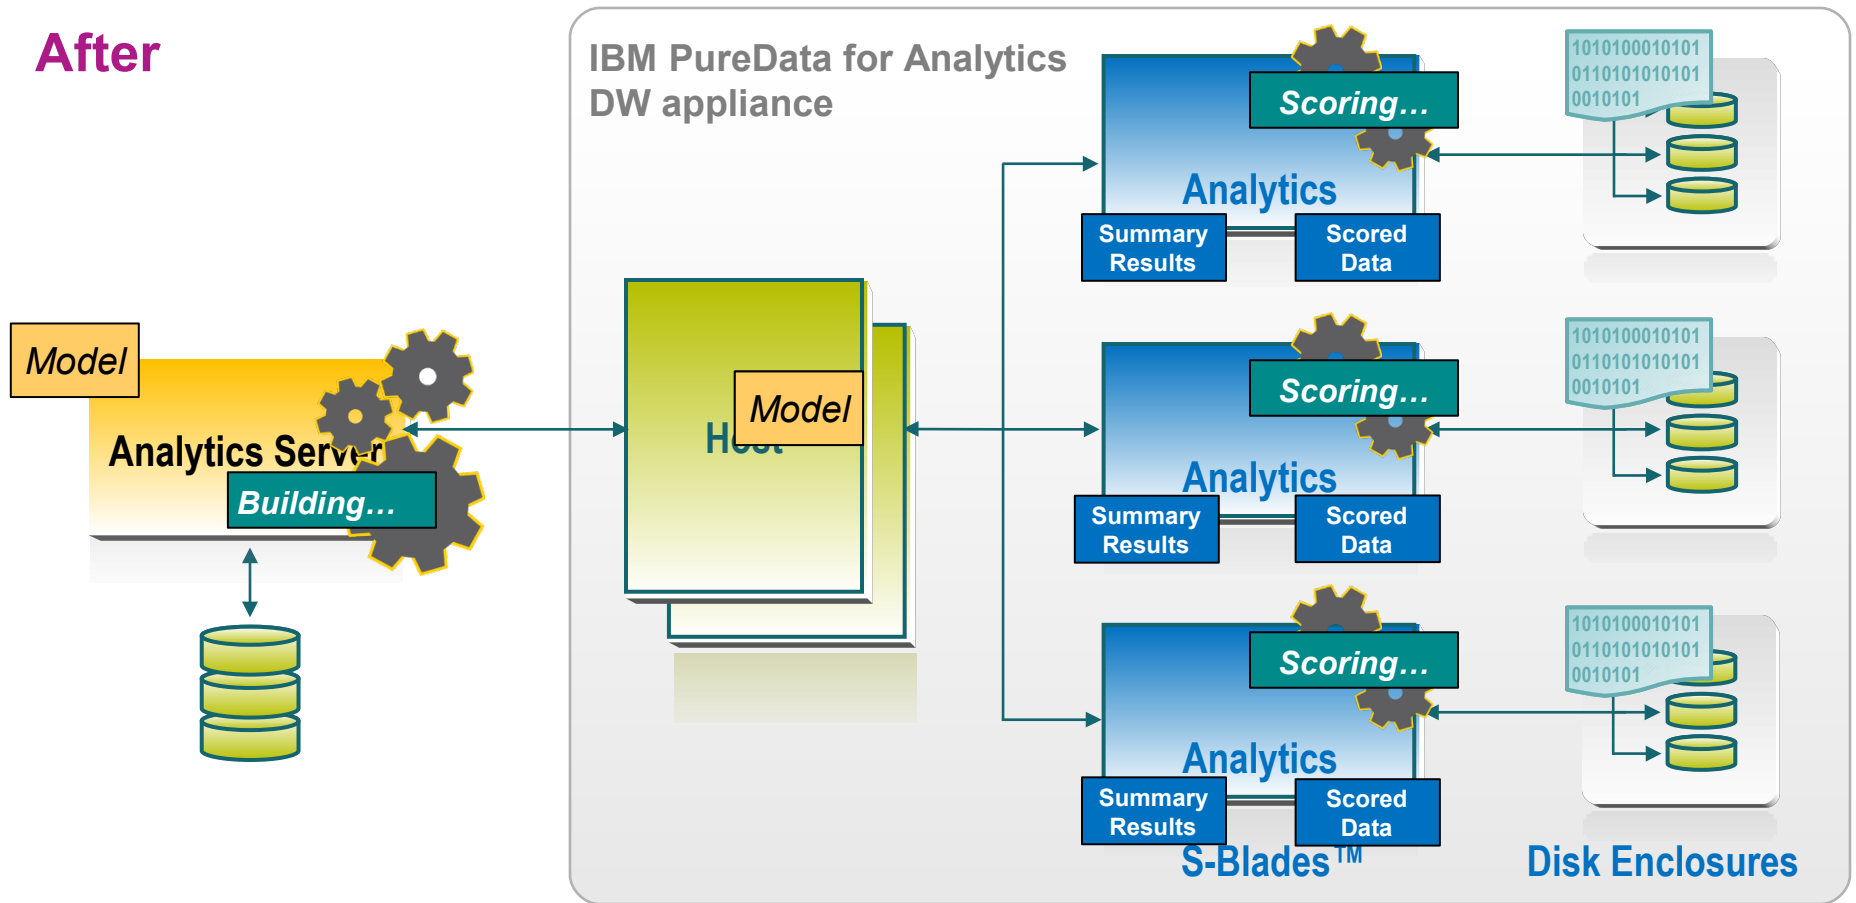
After

IBM PureData for Analytics DW appliance

Model

Analytics Serv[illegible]

Building…

H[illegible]

Model

Scoring…

Analytics

Summary Results

Scored Data

1010100010101
0110101010101
0010101

Scoring…

Analytics

Summary Results

Scored Data

1010100010101
0110101010101
0010101

Scoring…

Analytics

Summary Results

Scored Data

1010100010101
0110101010101
0010101

S-Blades™

Disk Enclosures